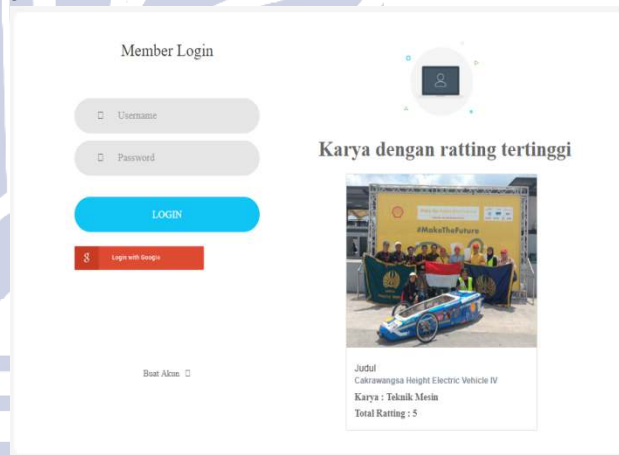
Member Login

Username

Password

LOGIN

g Login with Google

Buat Akun

Karya dengan ratting tertinggi

#MakeTheFuture

Judul
Cakrawangsa Height Electric Vehicle IV
Karya : Teknik Mesin
Total Ratting : 5